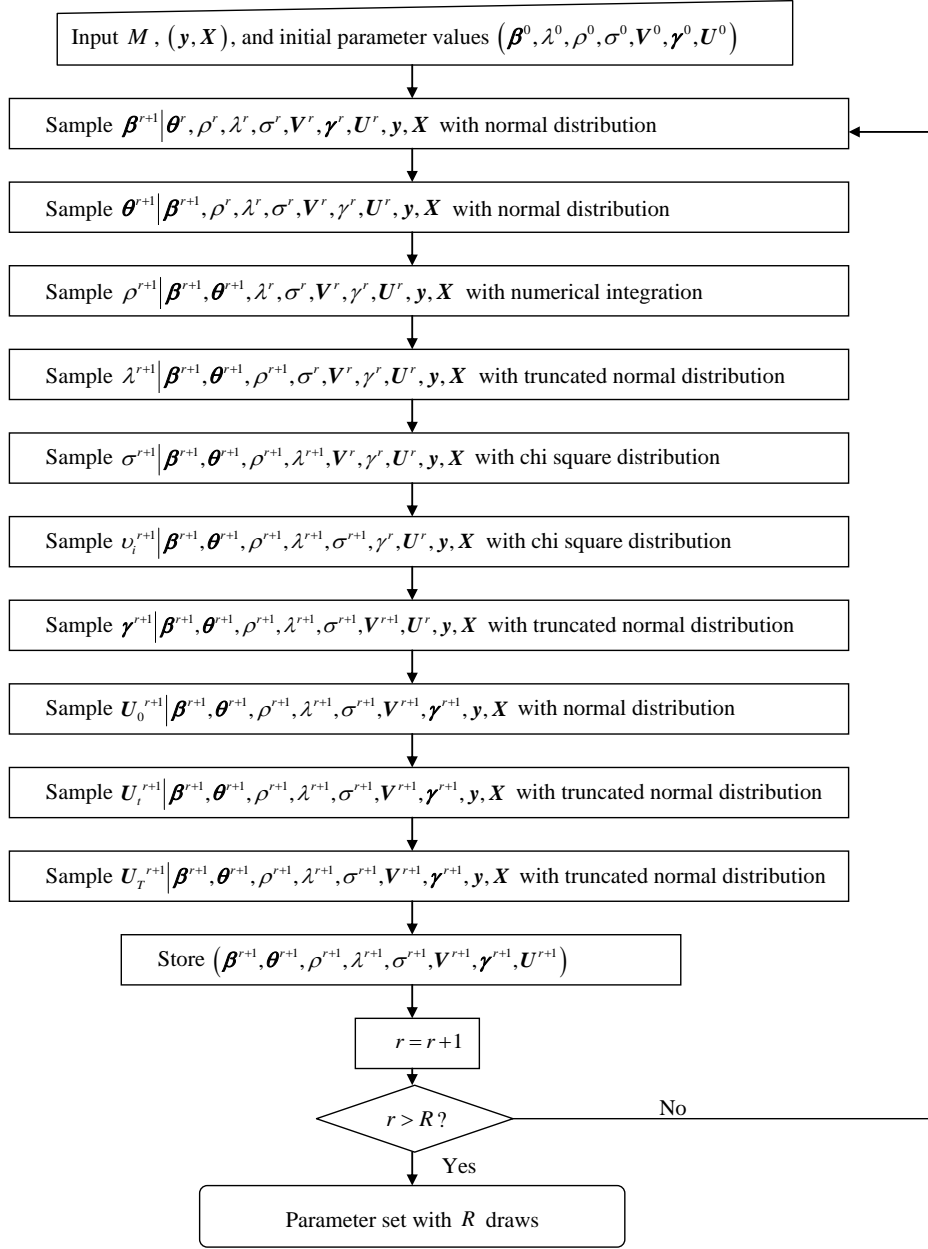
Input $M$, $(\boldsymbol{y}, \boldsymbol{X})$, and initial parameter values $\left(\boldsymbol{\beta}^0, \lambda^0, \rho^0, \sigma^0, \boldsymbol{V}^0, \boldsymbol{\gamma}^0, \boldsymbol{U}^0\right)$

Sample $\boldsymbol{\beta}^{r+1} \middle| \boldsymbol{\theta}^r, \rho^r, \lambda^r, \sigma^r, \boldsymbol{V}^r, \boldsymbol{\gamma}^r, \boldsymbol{U}^r, \boldsymbol{y}, \boldsymbol{X}$ with normal distribution

Sample $\boldsymbol{\theta}^{r+1} \middle| \boldsymbol{\beta}^{r+1}, \rho^r, \lambda^r, \sigma^r, \boldsymbol{V}^r, \gamma^r, \boldsymbol{U}^r, \boldsymbol{y}, \boldsymbol{X}$ with normal distribution

Sample $\rho^{r+1} \middle| \boldsymbol{\beta}^{r+1}, \boldsymbol{\theta}^{r+1}, \lambda^r, \sigma^r, \boldsymbol{V}^r, \gamma^r, \boldsymbol{U}^r, \boldsymbol{y}, \boldsymbol{X}$ with numerical integration

Sample $\lambda^{r+1} \middle| \boldsymbol{\beta}^{r+1}, \boldsymbol{\theta}^{r+1}, \rho^{r+1}, \sigma^r, \boldsymbol{V}^r, \gamma^r, \boldsymbol{U}^r, \boldsymbol{y}, \boldsymbol{X}$ with truncated normal distribution

Sample $\sigma^{r+1} \middle| \boldsymbol{\beta}^{r+1}, \boldsymbol{\theta}^{r+1}, \rho^{r+1}, \lambda^{r+1}, \boldsymbol{V}^r, \gamma^r, \boldsymbol{U}^r, \boldsymbol{y}, \boldsymbol{X}$ with chi square distribution

Sample $\upsilon_i^{r+1} \middle| \boldsymbol{\beta}^{r+1}, \boldsymbol{\theta}^{r+1}, \rho^{r+1}, \lambda^{r+1}, \sigma^{r+1}, \gamma^r, \boldsymbol{U}^r, \boldsymbol{y}, \boldsymbol{X}$ with chi square distribution

Sample $\boldsymbol{\gamma}^{r+1} \middle| \boldsymbol{\beta}^{r+1}, \boldsymbol{\theta}^{r+1}, \rho^{r+1}, \lambda^{r+1}, \sigma^{r+1}, \boldsymbol{V}^{r+1}, \boldsymbol{U}^r, \boldsymbol{y}, \boldsymbol{X}$ with truncated normal distribution

Sample $\boldsymbol{U}_0^{r+1} \middle| \boldsymbol{\beta}^{r+1}, \boldsymbol{\theta}^{r+1}, \rho^{r+1}, \lambda^{r+1}, \sigma^{r+1}, \boldsymbol{V}^{r+1}, \boldsymbol{\gamma}^{r+1}, \boldsymbol{y}, \boldsymbol{X}$ with normal distribution

Sample $\boldsymbol{U}_t^{r+1} \middle| \boldsymbol{\beta}^{r+1}, \boldsymbol{\theta}^{r+1}, \rho^{r+1}, \lambda^{r+1}, \sigma^{r+1}, \boldsymbol{V}^{r+1}, \boldsymbol{\gamma}^{r+1}, \boldsymbol{y}, \boldsymbol{X}$ with truncated normal distribution

Sample $\boldsymbol{U}_T^{r+1} \middle| \boldsymbol{\beta}^{r+1}, \boldsymbol{\theta}^{r+1}, \rho^{r+1}, \lambda^{r+1}, \sigma^{r+1}, \boldsymbol{V}^{r+1}, \boldsymbol{\gamma}^{r+1}, \boldsymbol{y}, \boldsymbol{X}$ with truncated normal distribution

Store $\left(\boldsymbol{\beta}^{r+1}, \boldsymbol{\theta}^{r+1}, \rho^{r+1}, \lambda^{r+1}, \sigma^{r+1}, \boldsymbol{V}^{r+1}, \boldsymbol{\gamma}^{r+1}, \boldsymbol{U}^{r+1}\right)$

$r = r + 1$

$r > R$?

No

Yes

Parameter set with $R$ draws